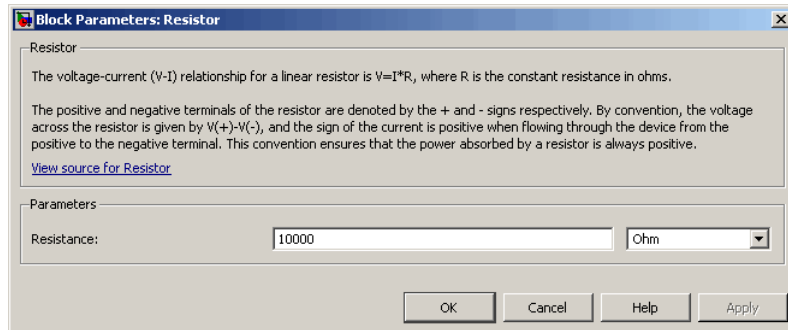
Block Parameters: Resistor

Resistor

The voltage-current (V-I) relationship for a linear resistor is V=I*R, where R is the constant resistance in ohms.

The positive and negative terminals of the resistor are denoted by the + and - signs respectively. By convention, the voltage across the resistor is given by V(+)-V(-), and the sign of the current is positive when flowing through the device from the positive to the negative terminal. This convention ensures that the power absorbed by a resistor is always positive.

View source for Resistor

Parameters

Resistance: 10000 Ohm

OK Cancel Help Apply